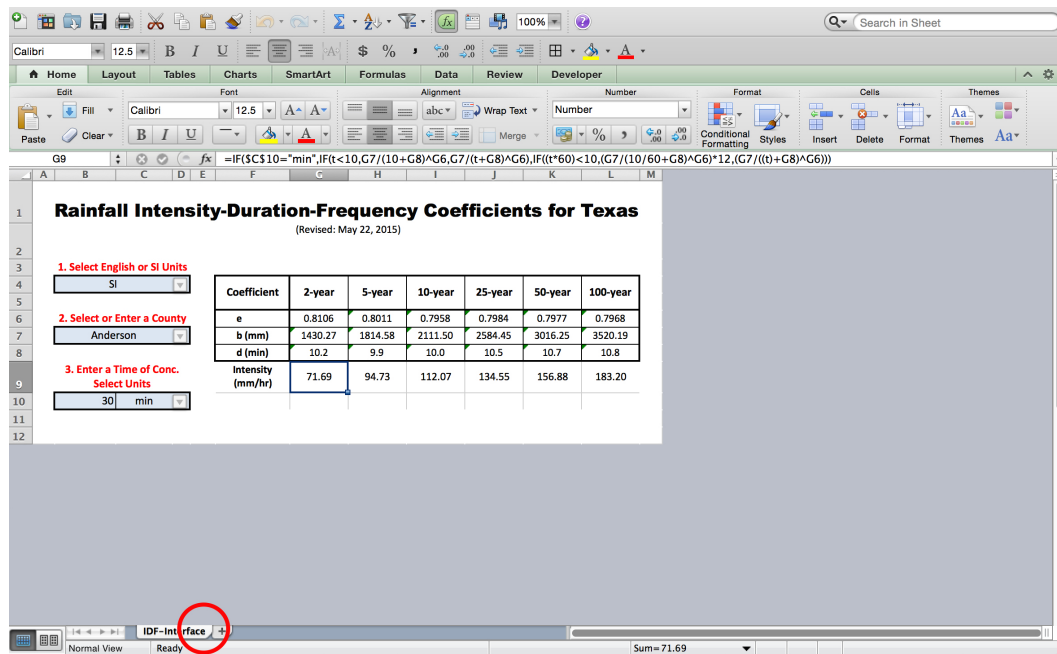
100%

Search in Sheet

Calibri 12.5

Home Layout Tables Charts SmartArt Formulas Data Review Developer

Edit Font Alignment Number Format Cells Themes

Fill Calibri 12.5 Wrap Text Number

Paste Clear Merge Conditional Formatting Styles Insert Delete Format Themes

G9 fx =IF($C$10="min",IF(t<10,G7/(10+G8)^G6,G7/(t+G8)^G6),IF((t*60)<10,(G7/(10/60+G8)^G6)*12,(G7/((t)+G8)^G6)))

Rainfall Intensity-Duration-Frequency Coefficients for Texas

(Revised: May 22, 2015)

1. Select English or SI Units

SI

2. Select or Enter a County

Anderson

3. Enter a Time of Conc. Select Units

30 min

| Coefficient | 2-year | 5-year | 10-year | 25-year | 50-year | 100-year |
|---|---|---|---|---|---|---|
| e | 0.8106 | 0.8011 | 0.7958 | 0.7984 | 0.7977 | 0.7968 |
| b (mm) | 1430.27 | 1814.58 | 2111.50 | 2584.45 | 3016.25 | 3520.19 |
| d (min) | 10.2 | 9.9 | 10.0 | 10.5 | 10.7 | 10.8 |
| Intensity (mm/hr) | 71.69 | 94.73 | 112.07 | 134.55 | 156.88 | 183.20 |

IDF-Interface

Normal View Ready Sum=71.69